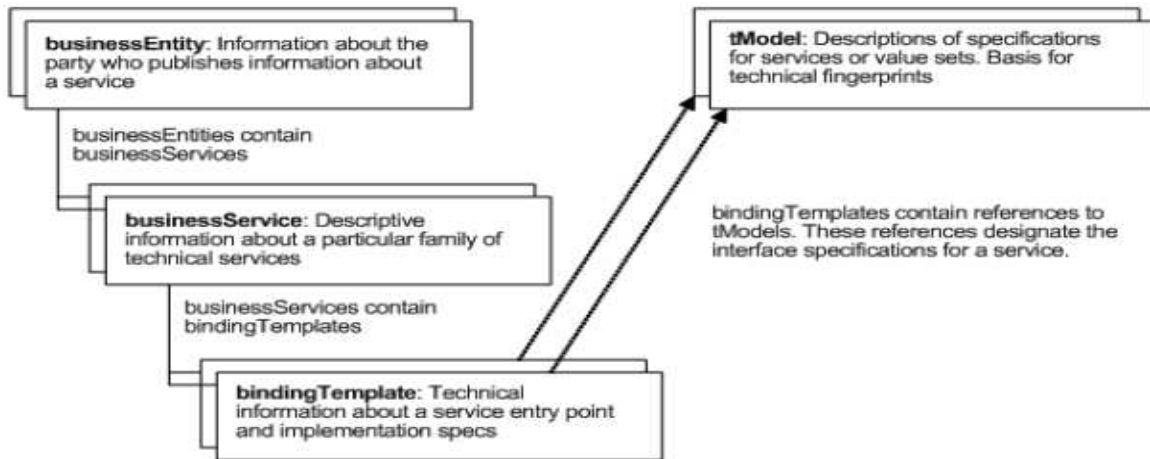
**businessEntity**: Information about the party who publishes information about a service

businessEntities contain businessServices

**businessService**: Descriptive information about a particular family of technical services

businessServices contain bindingTemplates

**bindingTemplate**: Technical information about a service entry point and implementation specs

**tModel**: Descriptions of specifications for services or value sets. Basis for technical fingerprints

bindingTemplates contain references to tModels. These references designate the interface specifications for a service.